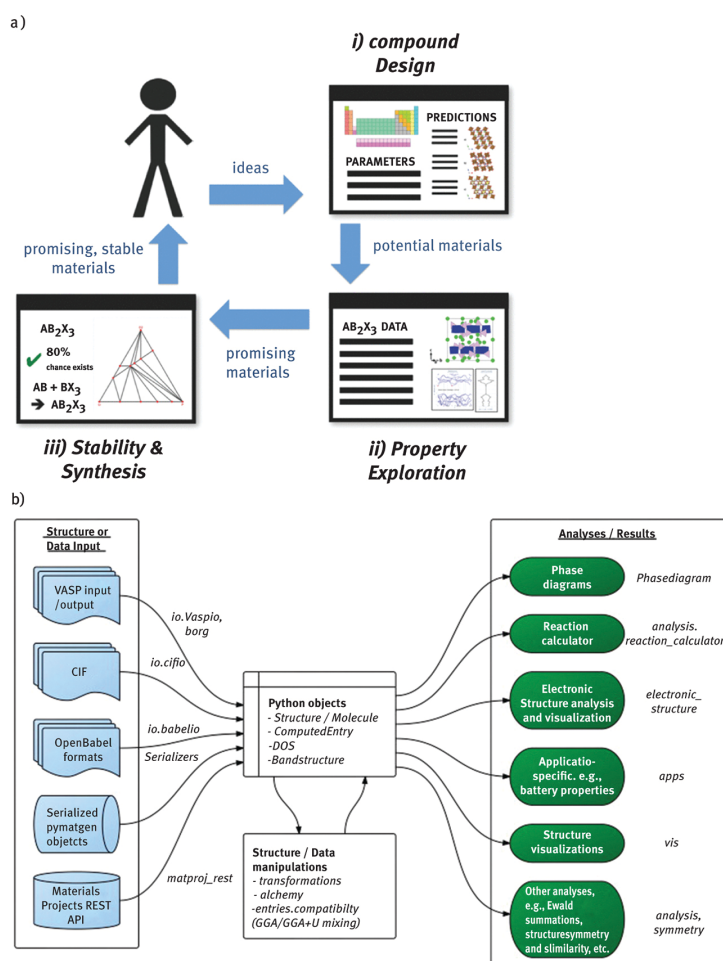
a)

i) compound Design

PREDICTIONS

PARAMETERS

ideas

potential materials

promising, stable materials

$AB_2X_3$
✔ 80% chance exists
$AB + BX_3$
➔ $AB_2X_3$

promising materials

$AB_2X_3$ DATA

iii) Stability & Synthesis

ii) Property Exploration

b)

Structure or Data Input

VASP input /output

CIF

OpenBabel formats

Serialized pymatgen objetcts

Materials Projects REST API

io.Vaspio, borg

io.cifio

io.babelio

Serializers

matproj_rest

Python objects
- Structure / Molecule
- ComputedEntry
-DOS
-Bandstructure

Structure / Data manipulations
- transformations
- alchemy
-entries.compatibilty (GGA/GGA+U mixing)

Analyses / Results

Phase diagrams

Phasediagram

Reaction calculator

analysis. reaction_calculator

Electronic Structure analysis and visualization

electronic_ structure

Applicatio-specific. e.g., battery properties

apps

Structure visualizations

vis

Other analyses, e.g., Ewald summations, structuresymmetry and slimilarity, etc.

analysis, symmetry